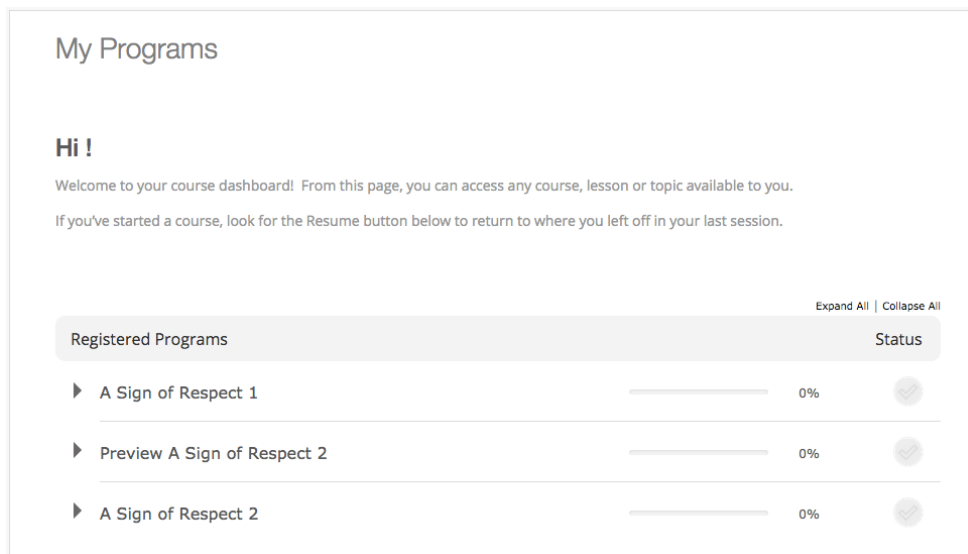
My Programs

Hi !

Welcome to your course dashboard!  From this page, you can access any course, lesson or topic available to you.

If you've started a course, look for the Resume button below to return to where you left off in your last session.

Expand All | Collapse All

| Registered Programs | | Status |
|---|---|---|
| A Sign of Respect 1 | 0% | |
| Preview A Sign of Respect 2 | 0% | |
| A Sign of Respect 2 | 0% | |